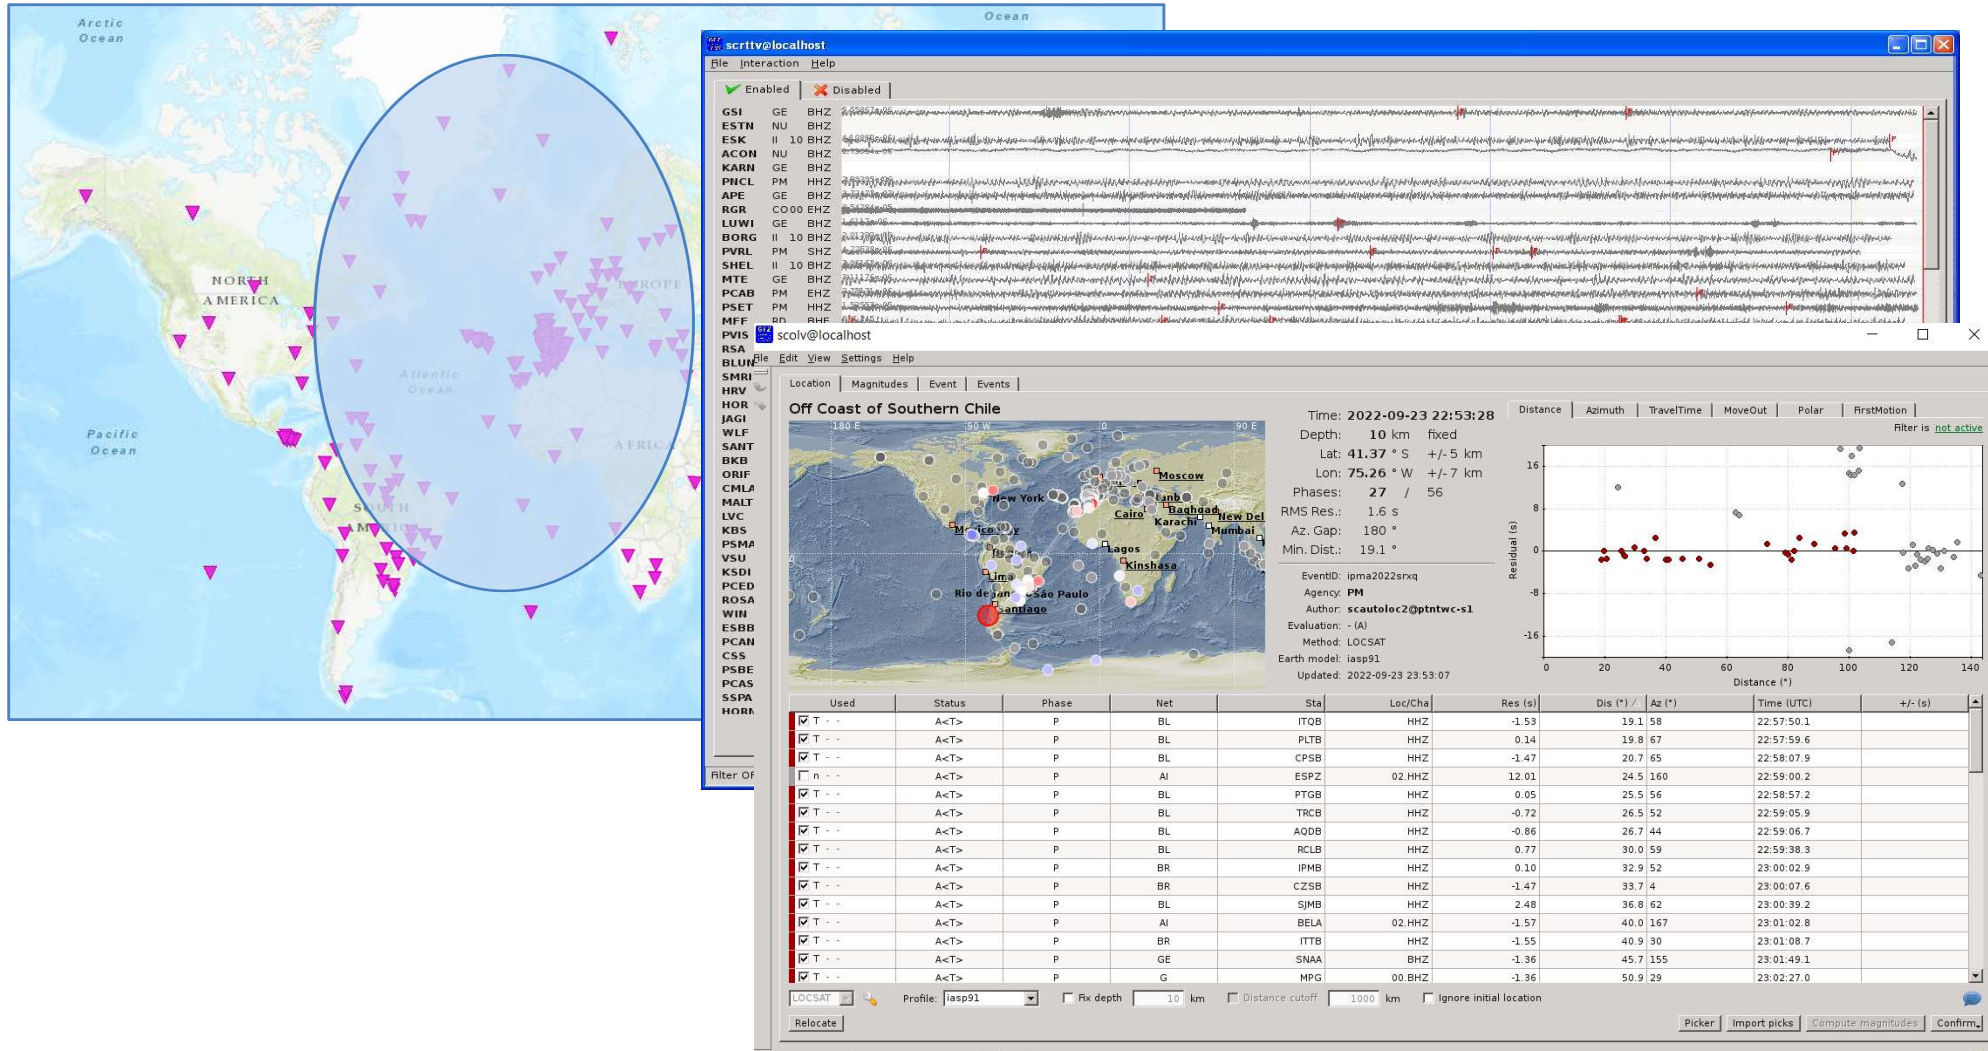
Arctic Ocean

Ocean

NORTH AMERICA

EUROPE

Atlantic Ocean

AFRICA

Pacific Ocean

SOUTH AMERICA

scrttv@localhost

File Interaction Help

Enabled Disabled

GSI GE BHZ
ESTN NU BHZ
ESK II 10 BHZ
ACON NU BHZ
KARN GE BHZ
PNCL PM HHZ
APE GE BHZ
RGR CO 00 EHZ
LUWI GE BHZ
BORG II 10 BHZ
PVRL PM SHZ
SHEL II 10 BHZ
MTE GE BHZ
PCAB PM EHZ
PSET PM HHZ
MFF
PVIS
RSA
BLUM
SMRI
HRV
HOR
JAGI
WLF
SANT
BKB
ORIF
CMLA
MALT
LVC
KBS
PSMA
VSU
KSDI
PCED
ROSA
WIN
ESBB
PCAN
CSS
PSBE
PCAS
SSPA
HORN

Filter OF

scolv@localhost

File Edit View Settings Help

Location Magnitudes Event Events

Off Coast of Southern Chile

180 E 90 W 0 90 E

Moscow New York Lanb Baghdad Cairo Karachi New Del Mumbai Mexico City Lagos Lima Kinshasa Rio de Janeiro São Paulo Santiago

Time: 2022-09-23 22:53:28
Depth: 10 km fixed
Lat: 41.37 ° S +/- 5 km
Lon: 75.26 ° W +/- 7 km
Phases: 27 / 56
RMS Res.: 1.6 s
Az. Gap: 180 °
Min. Dist.: 19.1 °

EventID: ipma2022srxq
Agency: PM
Author: scautoloc2@ptntwc-s1
Evaluation: - (A)
Method: LOCSAT
Earth model: iasp91
Updated: 2022-09-23 23:53:07

Distance Azimuth TravelTime MoveOut Polar FirstMotion

Filter is not active

16
8
0
-8
-16
Residual (s)
0 20 40 60 80 100 120 140
Distance (°)

| Used | Status | Phase | Net | Sta | Loc/Cha | Res (s) | Dis (°) | Az (°) | Time (UTC) | +/- (s) |
|---|---|---|---|---|---|---|---|---|---|---|
| T - - | A<T> | P | BL | ITQB | HHZ | -1.53 | 19.1 | 58 | 22:57:50.1 | |
| T - - | A<T> | P | BL | PLTB | HHZ | 0.14 | 19.8 | 67 | 22:57:59.6 | |
| T - - | A<T> | P | BL | CPSB | HHZ | -1.47 | 20.7 | 65 | 22:58:07.9 | |
| n - - | A<T> | P | AI | ESPZ | 02.HHZ | 12.01 | 24.5 | 160 | 22:59:00.2 | |
| T - - | A<T> | P | BL | PTGB | HHZ | 0.05 | 25.5 | 56 | 22:58:57.2 | |
| T - - | A<T> | P | BL | TRCB | HHZ | -0.72 | 26.5 | 52 | 22:59:05.9 | |
| T - - | A<T> | P | BL | AQDB | HHZ | -0.86 | 26.7 | 44 | 22:59:06.7 | |
| T - - | A<T> | P | BL | RCLB | HHZ | 0.77 | 30.0 | 59 | 22:59:38.3 | |
| T - - | A<T> | P | BR | IPMB | HHZ | 0.10 | 32.9 | 52 | 23:00:02.9 | |
| T - - | A<T> | P | BR | CZSB | HHZ | -1.47 | 33.7 | 4 | 23:00:07.6 | |
| T - - | A<T> | P | BL | SJMB | HHZ | 2.48 | 36.8 | 62 | 23:00:39.2 | |
| T - - | A<T> | P | AI | BELA | 02.HHZ | -1.57 | 40.0 | 167 | 23:01:02.8 | |
| T - - | A<T> | P | BR | ITTB | HHZ | -1.55 | 40.9 | 30 | 23:01:08.7 | |
| T - - | A<T> | P | GE | SNAA | BHZ | -1.36 | 45.7 | 155 | 23:01:49.1 | |
| T - - | A<T> | P | G | MPG | 00.BHZ | -1.36 | 50.9 | 29 | 23:02:27.0 | |

LOCSAT Profile: iasp91 Fix depth 10 km Distance cutoff 1000 km Ignore initial location

Relocate Picker Import picks Compute magnitudes Confirm